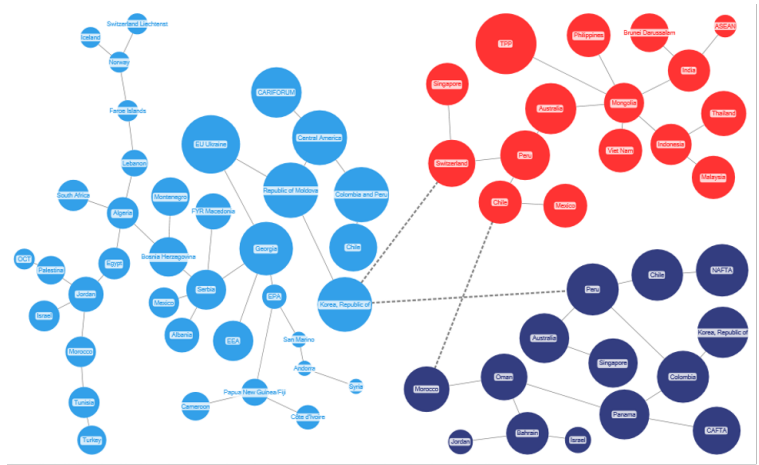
Switzerland Liechtenst
Iceland
Norway
Faroe Islands
Lebanon
South Africa
Algeria
Egypt
OCT
Palestine
Jordan
Israel
Morocco
Tunisia
Turkey
CARIFORUM
EU Ukraine
Central America
Republic of Moldova
Colombia and Peru
Chile
Montenegro
FYR Macedonia
Bosnia Herzegovina
Georgia
Serbia
Mexico
Albania
EEA
SRN
San Marino
Andorra
Syria
Papua New Guinea Fiji
Cameroon
Côte d'Ivoire
Korea, Republic of
TPP
Philippines
Brunei Darussalam
ASEAN
India
Singapore
Australia
Mongolia
Thailand
Switzerland
Peru
Viet Nam
Indonesia
Malaysia
Chile
Mexico
Peru
Chile
NAFTA
Australia
Korea, Republic of
Singapore
Morocco
Oman
Colombia
Panama
CAFTA
Jordan
Bahrain
Israel